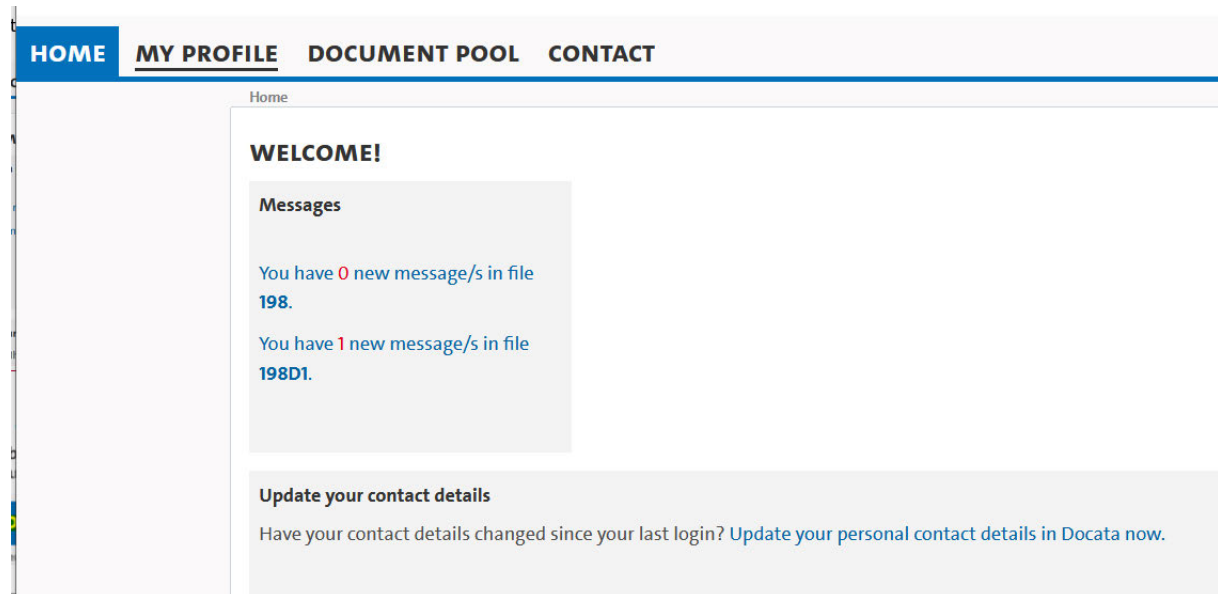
HOME MY PROFILE DOCUMENT POOL CONTACT

Home

WELCOME!

Messages

You have 0 new message/s in file 198.

You have 1 new message/s in file 198D1.

Update your contact details

Have your contact details changed since your last login? Update your personal contact details in Docata now.